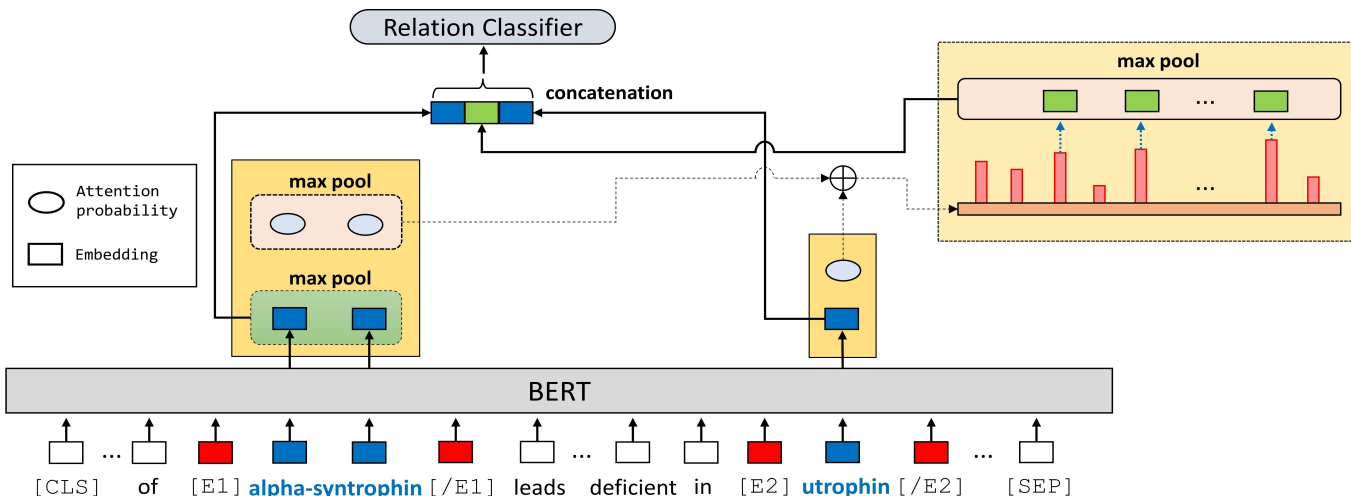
Relation Classifier

concatenation

max pool

...

...

Attention probability

Embedding

max pool

max pool

BERT

... ... ...

[CLS] of [E1] alpha-syntrophin [/E1] leads deficient in [E2] utrophin [/E2] [SEP]